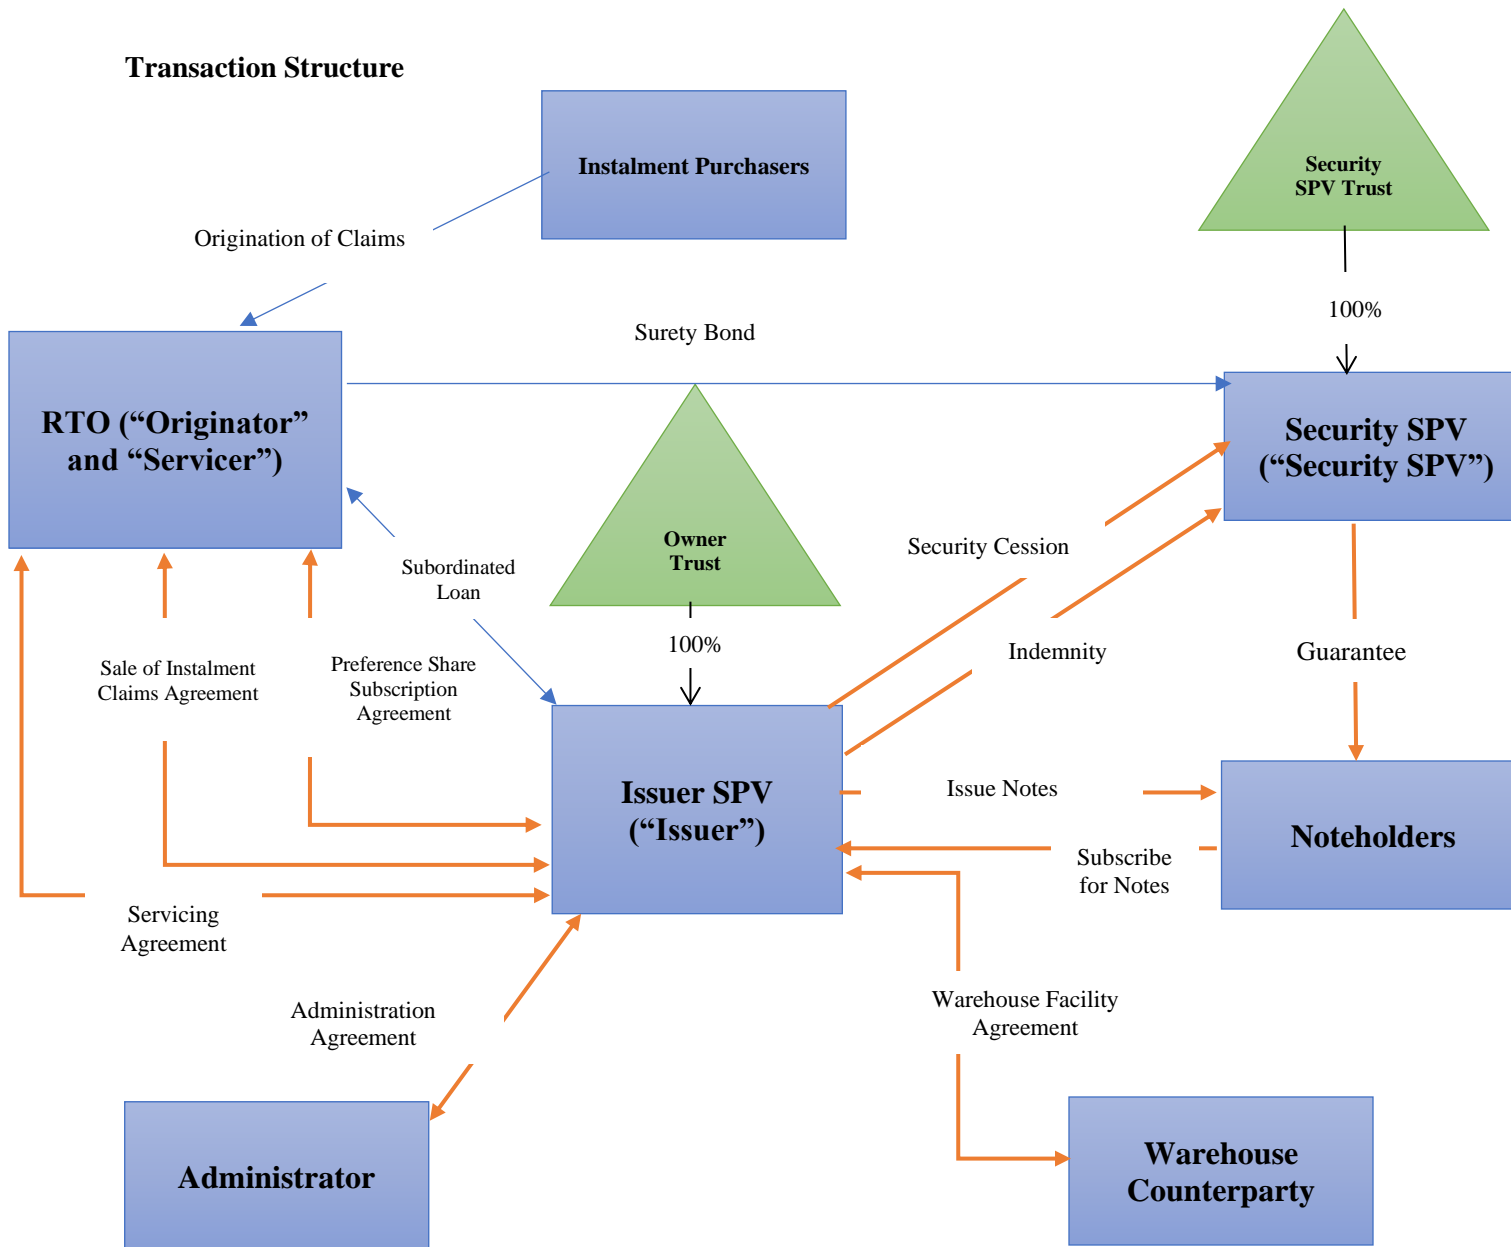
Transaction Structure

Instalment Purchasers

Security SPV Trust

Origination of Claims

100%

Surety Bond

RTO (“Originator” and “Servicer”)

Security SPV (“Security SPV”)

Owner Trust

Security Cession

Subordinated Loan

100%

Indemnity

Guarantee

Sale of Instalment Claims Agreement

Preference Share Subscription Agreement

Issuer SPV (“Issuer”)

Issue Notes

Noteholders

Subscribe for Notes

Servicing Agreement

Administration Agreement

Warehouse Facility Agreement

Administrator

Warehouse Counterparty